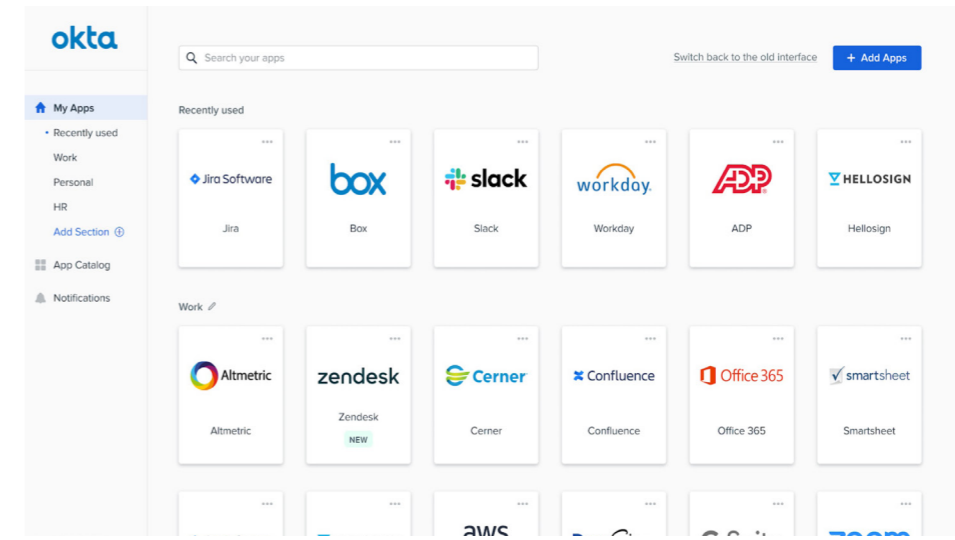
okta

My Apps
• Recently used
Work
Personal
HR
Add Section ⊕
App Catalog
Notifications

Search your apps

Switch back to the old interface

+ Add Apps

Recently used

Jira Software
Jira

box
Box

slack
Slack

workday.
Workday

ADP
ADP

HELLOSIGN
Hellosign

Work

Altmetric
Altmetric

zendesk
Zendesk
NEW

Cerner
Cerner

Confluence
Confluence

Office 365
Office 365

smartsheet
Smartsheet

aws

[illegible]